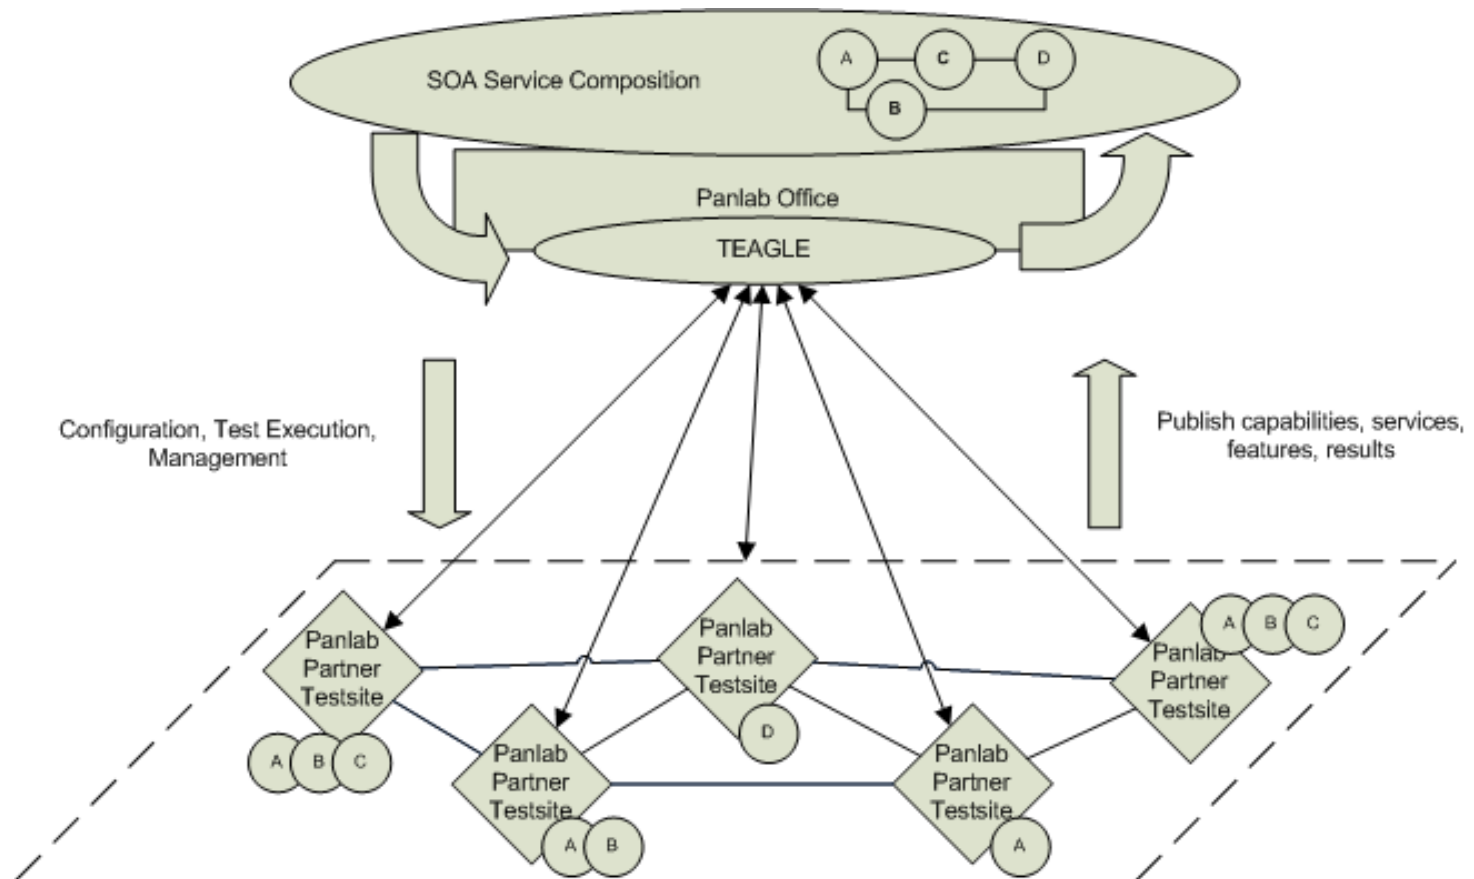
SOA Service Composition

A

C

D

B

Panlab Office

TEAGLE

Configuration, Test Execution, Management

Publish capabilities, services, features, results

Panlab Partner Testsite

A B C

Panlab Partner Testsite

A B

Panlab Partner Testsite

D

Panlab Partner Testsite

A

A B C

Panlab Partner Testsite